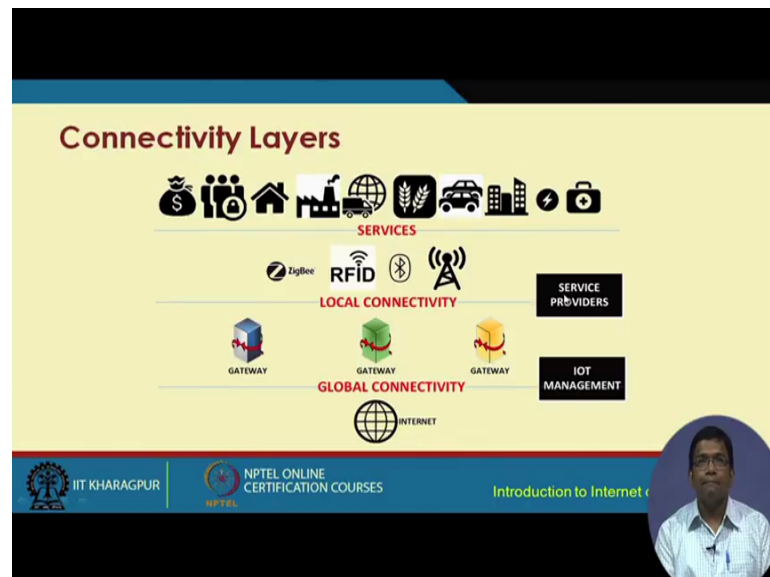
Connectivity Layers

SERVICES

ZigBee RFID

LOCAL CONNECTIVITY

SERVICE PROVIDERS

GATEWAY GATEWAY GATEWAY

GLOBAL CONNECTIVITY

IOT MANAGEMENT

INTERNET

IIT KHARAGPUR

NPTEL ONLINE CERTIFICATION COURSES

NPTEL

Introduction to Internet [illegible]